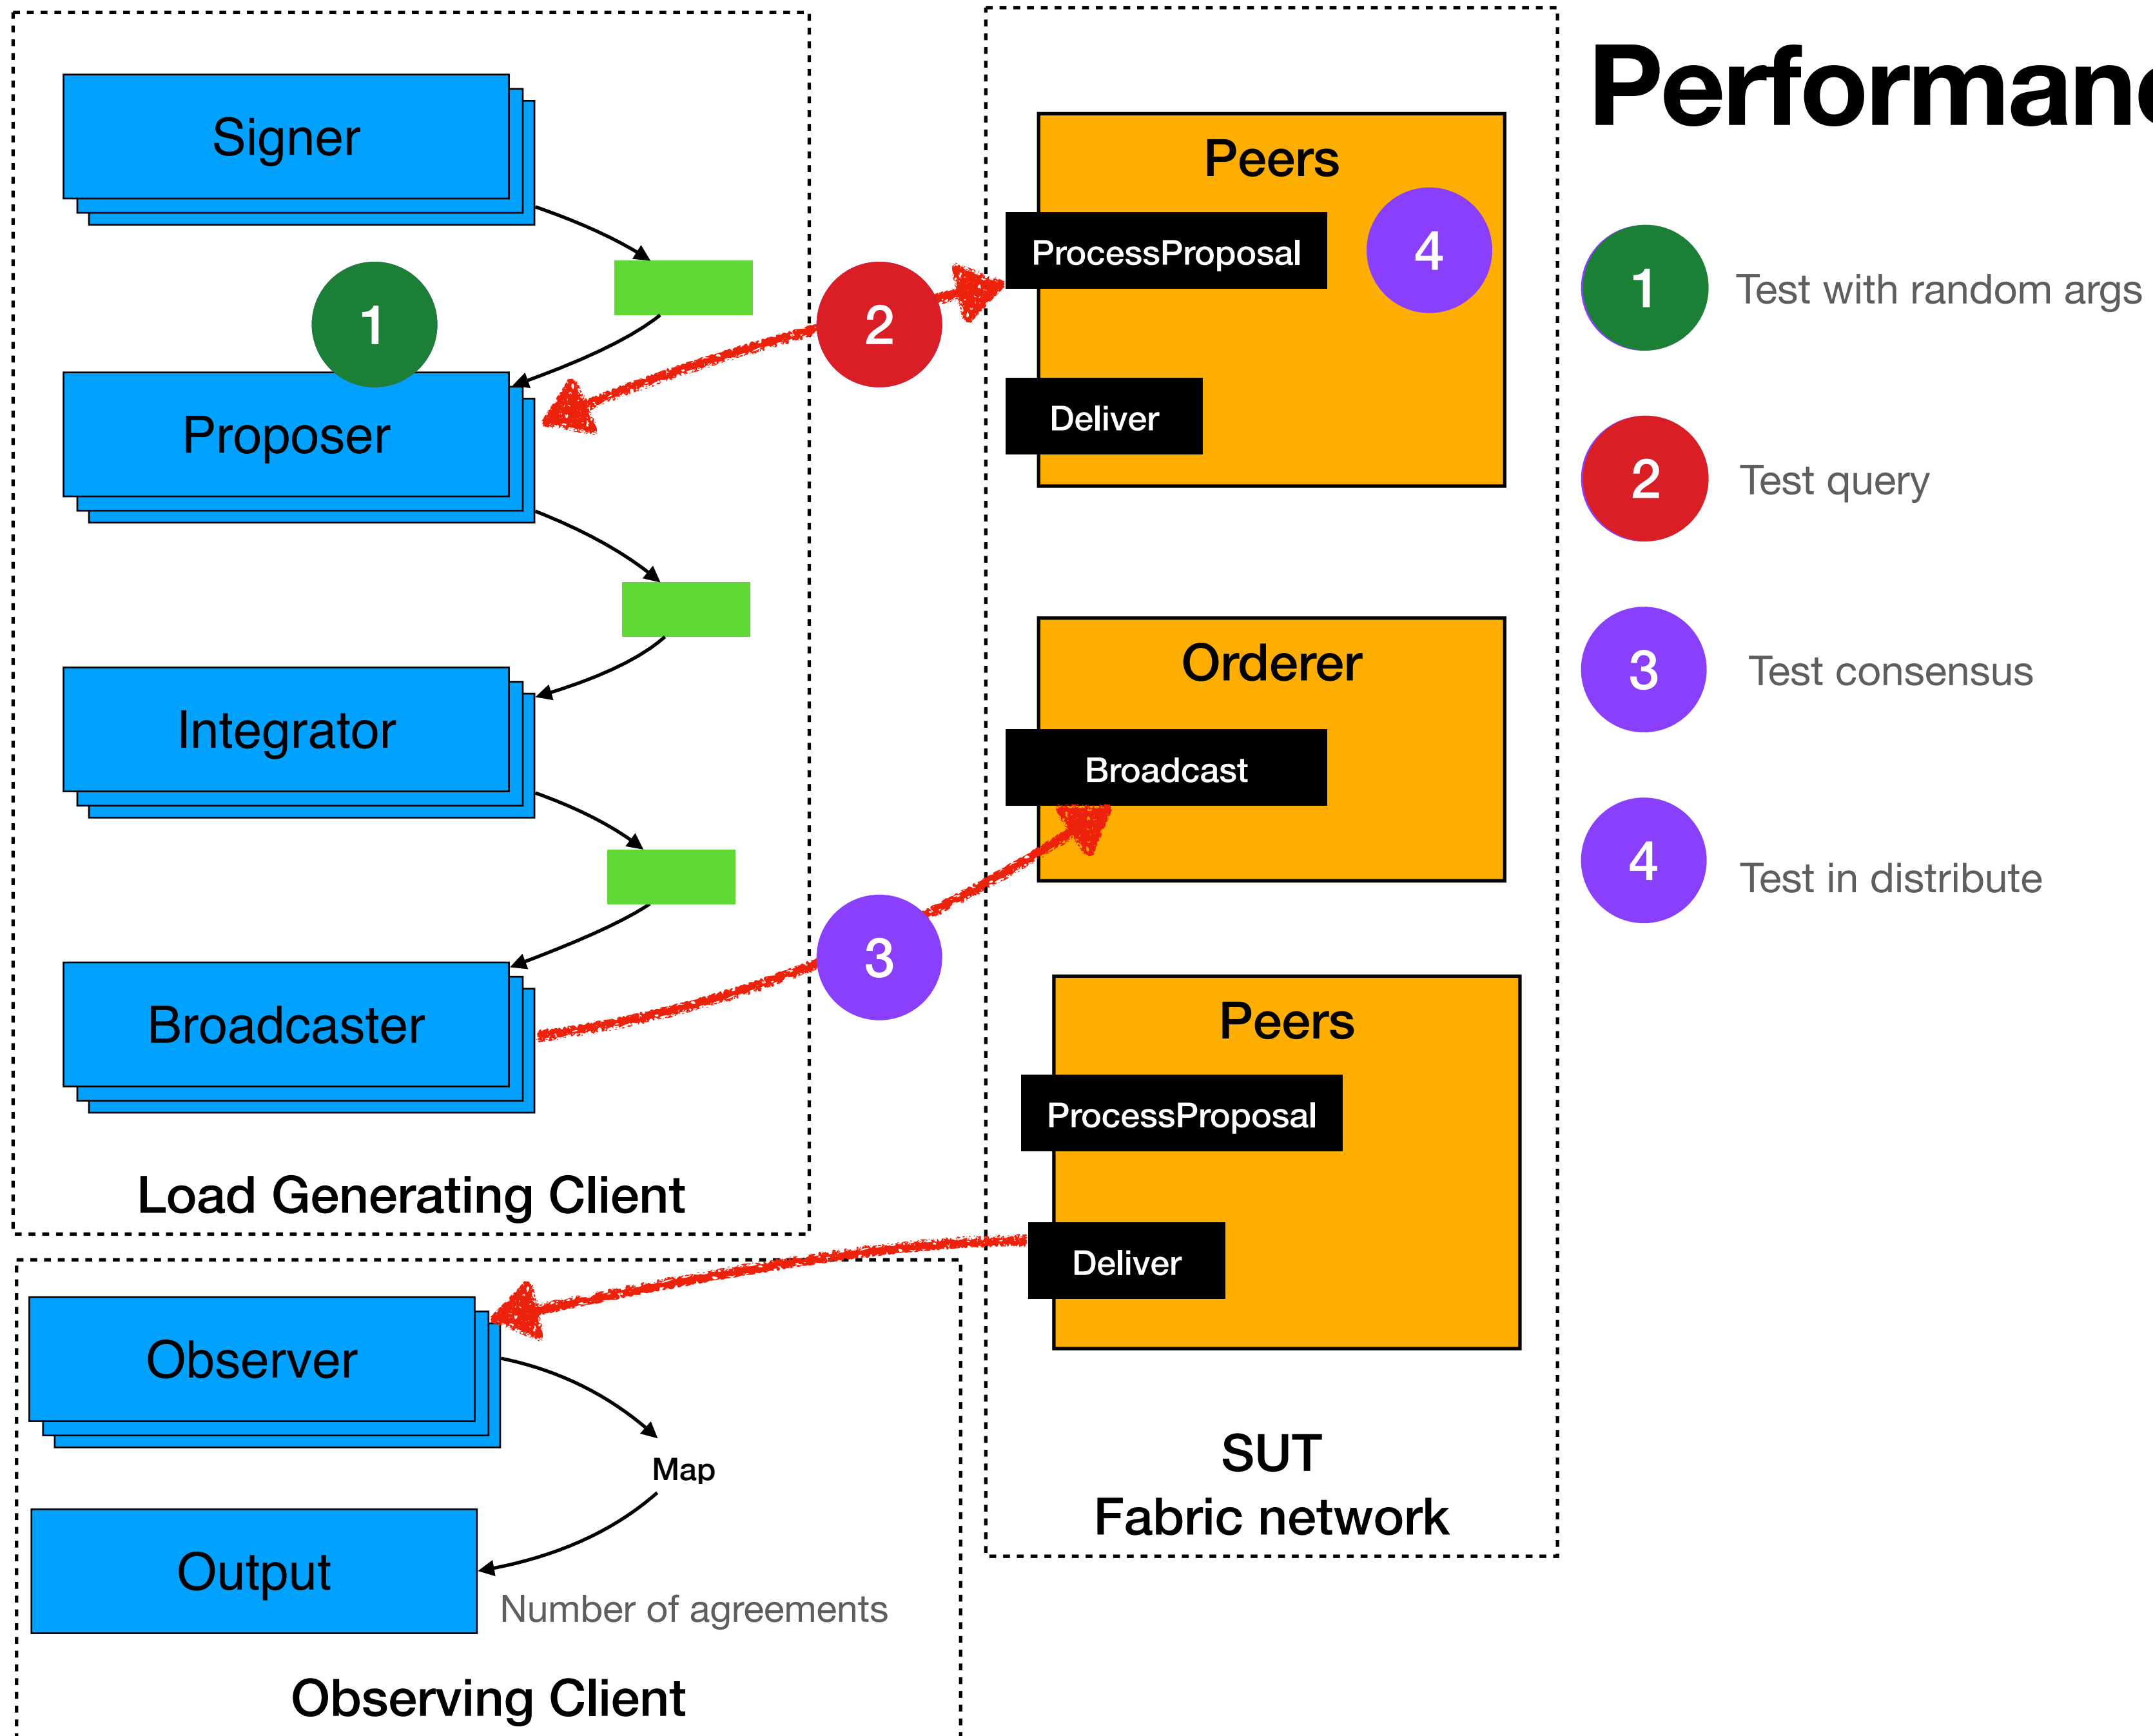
Performan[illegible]

Signer

1

Proposer

Integrator

Broadcaster

Load Generating Client

2

3

Peers

ProcessProposal

4

Deliver

Orderer

Broadcast

Peers

ProcessProposal

Deliver

SUT
Fabric network

1 Test with random args

2 Test query

3 Test consensus

4 Test in distribute

Observer

Map

Output

Number of agreements

Observing Client